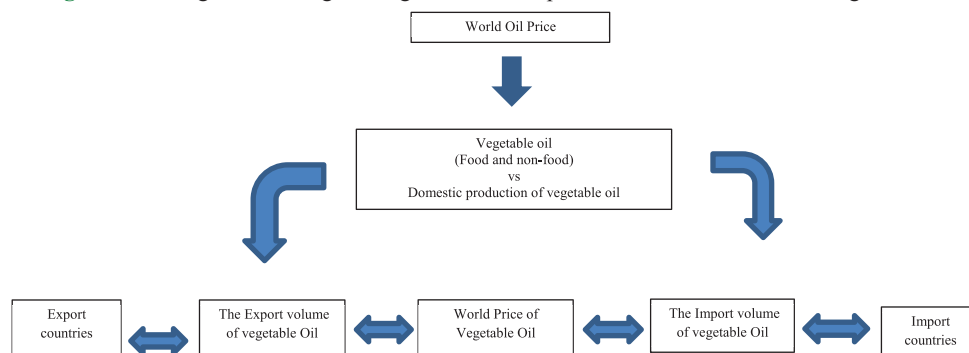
World Oil Price

Vegetable oil
(Food and non-food)
vs
Domestic production of vegetable oil

Export countries

The Export volume of vegetable Oil

World Price of Vegetable Oil

The Import volume of vegetable Oil

Import countries